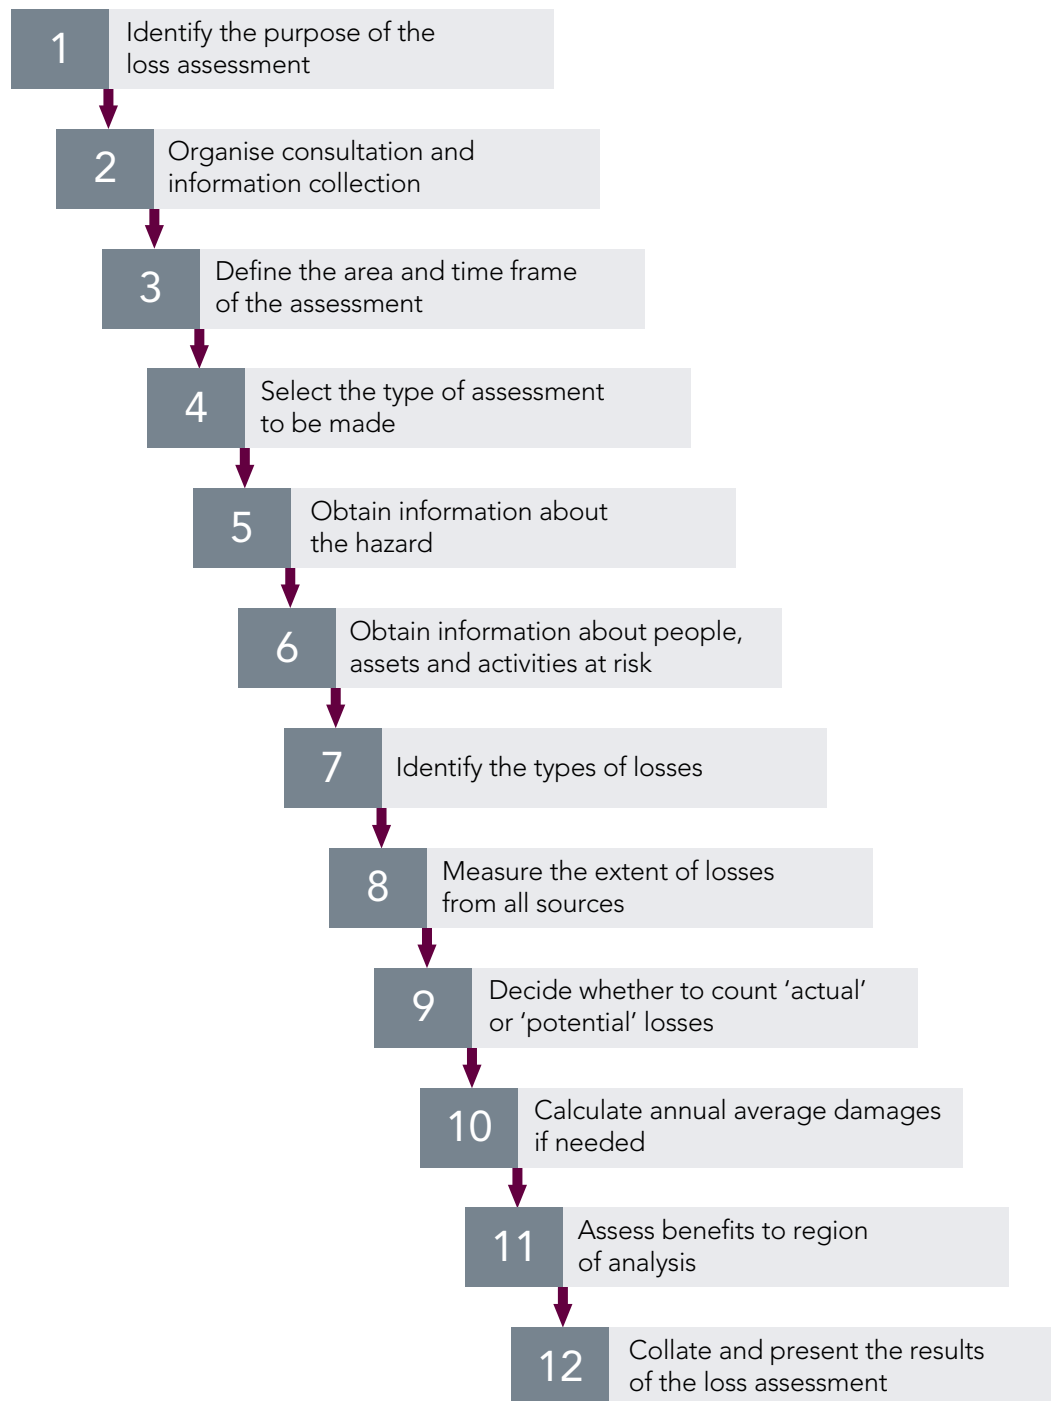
1 Identify the purpose of the loss assessment

2 Organise consultation and information collection

3 Define the area and time frame of the assessment

4 Select the type of assessment to be made

5 Obtain information about the hazard

6 Obtain information about people, assets and activities at risk

7 Identify the types of losses

8 Measure the extent of losses from all sources

9 Decide whether to count ‘actual’ or ‘potential’ losses

10 Calculate annual average damages if needed

11 Assess benefits to region of analysis

12 Collate and present the results of the loss assessment